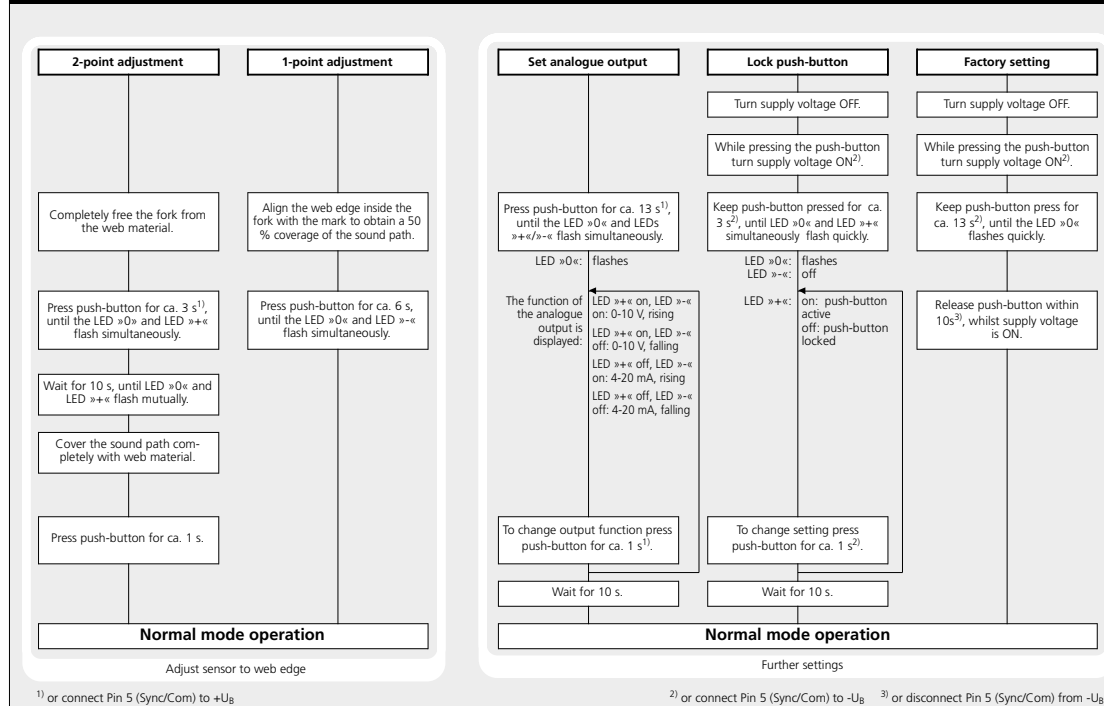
2-point adjustment

Completely free the fork from the web material.

Press push-button for ca. 3 s$^{1)}$, until the LED »0« and LED »+« flash simultaneously.

Wait for 10 s, until LED »0« and LED »+« flash mutually.

Cover the sound path completely with web material.

Press push-button for ca. 1 s.

1-point adjustment

Align the web edge inside the fork with the mark to obtain a 50 % coverage of the sound path.

Press push-button for ca. 6 s, until the LED »0« and LED »-« flash simultaneously.

Normal mode operation

Adjust sensor to web edge

Set analogue output

Press push-button for ca. 13 s$^{1)}$, until the LED »0« and LEDs »+«/»-« flash simultaneously.

LED »0«: flashes

The function of the analogue output is displayed:
LED »+« on, LED »-« on: 0-10 V, rising
LED »+« on, LED »-« off: 0-10 V, falling
LED »+« off, LED »-« on: 4-20 mA, rising
LED »+« off, LED »-« off: 4-20 mA, falling

To change output function press push-button for ca. 1 s$^{1)}$.

Wait for 10 s.

Lock push-button

Turn supply voltage OFF.

While pressing the push-button turn supply voltage ON$^{2)}$.

Keep push-button pressed for ca. 3 s$^{2)}$, until the LED »0« and LED »+« simultaneously flash quickly.

LED »0«: flashes
LED »-«: off

LED »+«: on: push-button active
off: push-button locked

To change setting press push-button for ca. 1 s$^{2)}$.

Wait for 10 s.

Factory setting

Turn supply voltage OFF.

While pressing the push-button turn supply voltage ON$^{2)}$.

Keep push-button press for ca. 13 s$^{2)}$, until the LED »0« flashes quickly.

Release push-button within 10s$^{3)}$, whilst supply voltage is ON.

Normal mode operation

Further settings

$^{1)}$ or connect Pin 5 (Sync/Com) to +U$_B$

$^{2)}$ or connect Pin 5 (Sync/Com) to -U$_B$ $^{3)}$ or disconnect Pin 5 (Sync/Com) from -U$_B$